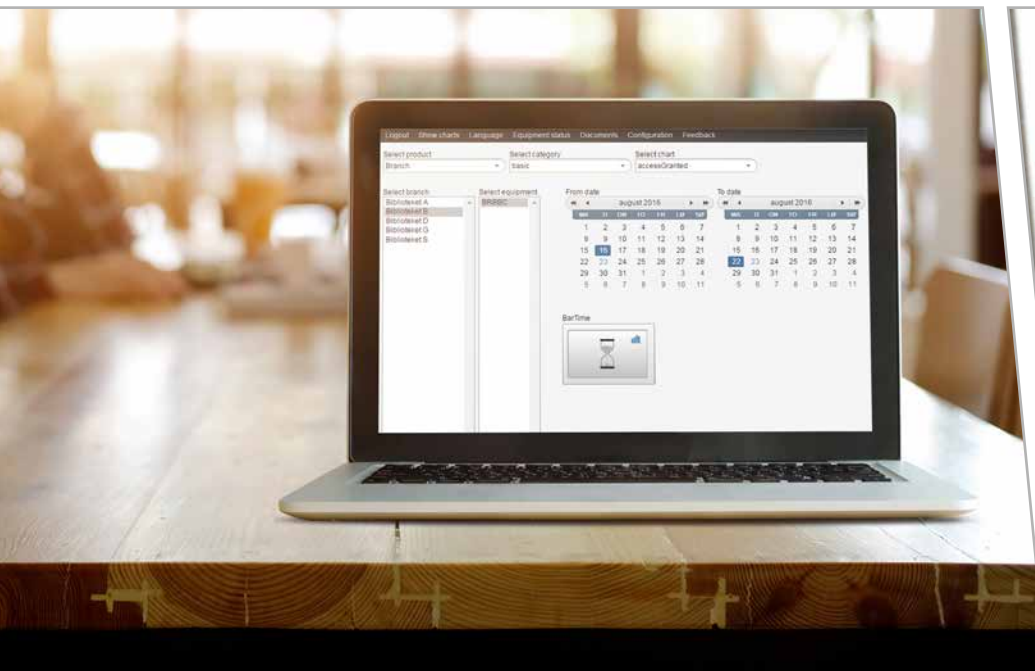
Logout Show charts Language Equipment status Documents Configuration Feedback

Select product
Branch

Select category
basic

Select chart
accessGranted

Select branch
Biblioteket A
Biblioteket B
Biblioteket D
Biblioteket G
Biblioteket S

Select equipment
BRRBC

From date
august 2016

| MA | TI | ON | TO | FR | LØ | SØ |
|---|---|---|---|---|---|---|
| 1 | 2 | 3 | 4 | 5 | 6 | 7 |
| 8 | 9 | 10 | 11 | 12 | 13 | 14 |
| 15 | 16 | 17 | 18 | 19 | 20 | 21 |
| 22 | 23 | 24 | 25 | 26 | 27 | 28 |
| 29 | 30 | 31 | 1 | 2 | 3 | 4 |
| 5 | 6 | 7 | 8 | 9 | 10 | 11 |

To date
august 2016

| MA | TI | ON | TO | FR | LØ | SØ |
|---|---|---|---|---|---|---|
| 1 | 2 | 3 | 4 | 5 | 6 | 7 |
| 8 | 9 | 10 | 11 | 12 | 13 | 14 |
| 15 | 16 | 17 | 18 | 19 | 20 | 21 |
| 22 | 23 | 24 | 25 | 26 | 27 | 28 |
| 29 | 30 | 31 | 1 | 2 | 3 | 4 |
| 5 | 6 | 7 | 8 | 9 | 10 | 11 |

BarTime